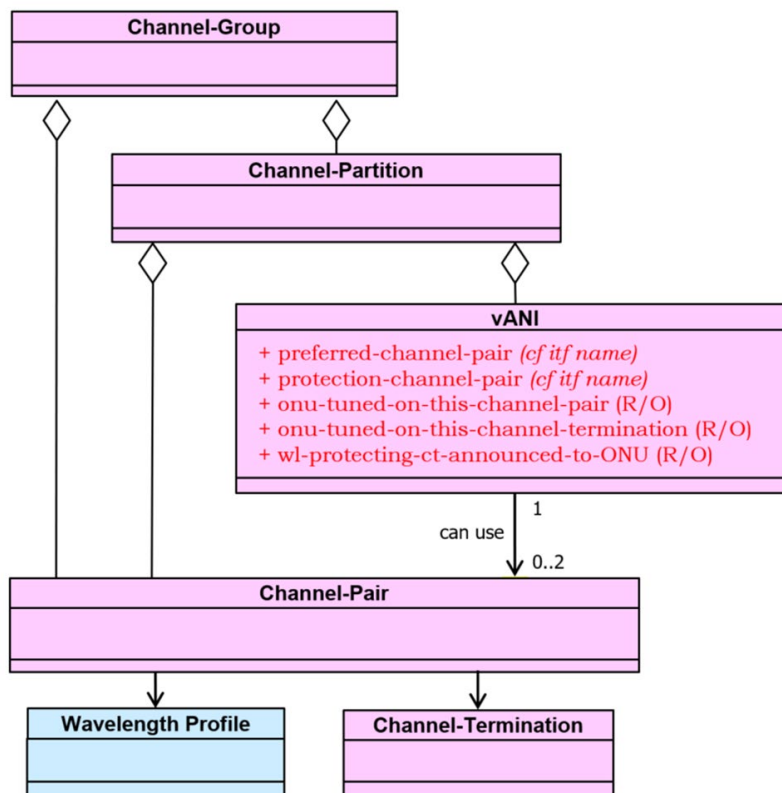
Channel-Group

Channel-Partition

vANI

+ preferred-channel-pair *(cf itf name)*
+ protection-channel-pair *(cf itf name)*
+ onu-tuned-on-this-channel-pair (R/O)
+ onu-tuned-on-this-channel-termination (R/O)
+ wl-protecting-ct-announced-to-ONU (R/O)

1

can use

0..2

Channel-Pair

Wavelength Profile

Channel-Termination